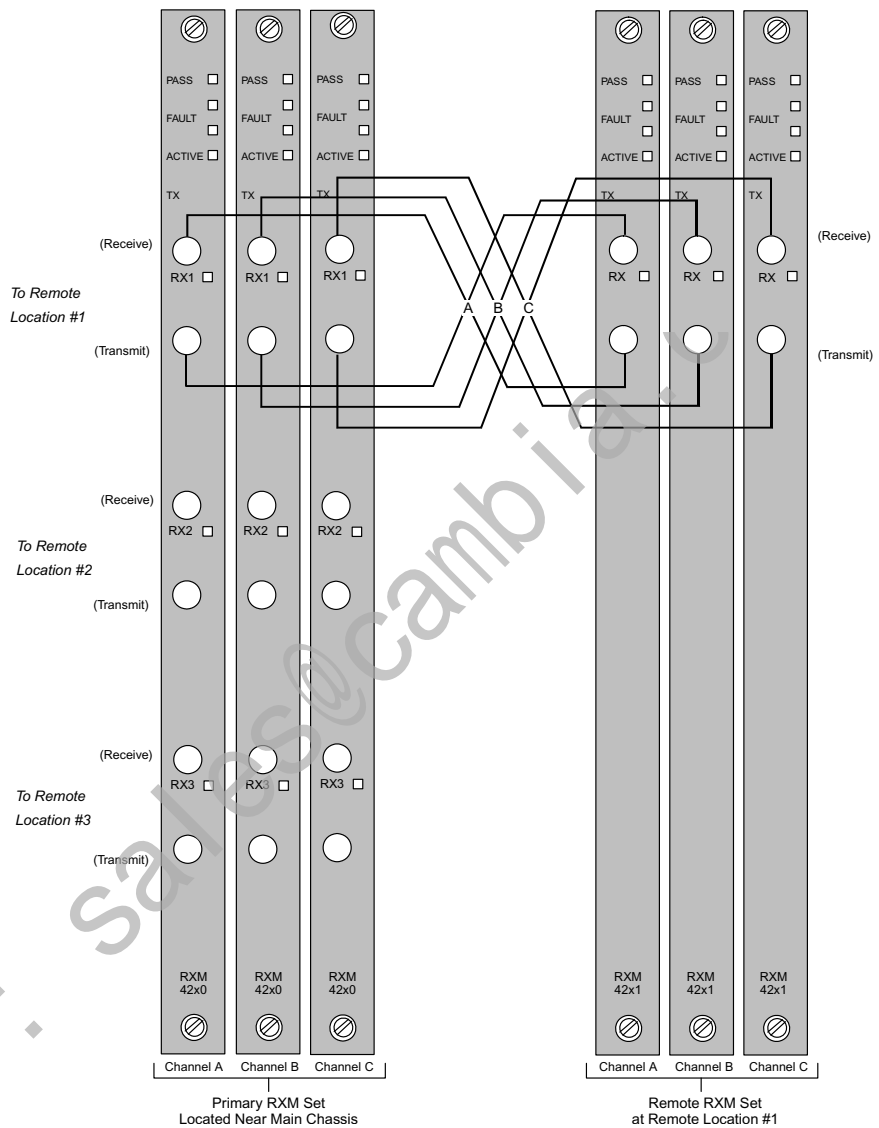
PASS
FAULT
ACTIVE
TX

PASS
FAULT
ACTIVE
TX

PASS
FAULT
ACTIVE
TX

PASS
FAULT
ACTIVE
TX

PASS
FAULT
ACTIVE
TX

PASS
FAULT
ACTIVE
TX

(Receive)
RX1 RX1 RX1
RX RX RX
(Receive)

To Remote Location #1

A B C

(Transmit)
(Transmit)

(Receive)
RX2 RX2 RX2

To Remote Location #2

(Transmit)

(Receive)
RX3 RX3 RX3

To Remote Location #3

(Transmit)

RXM 42x0
RXM 42x0
RXM 42x0

RXM 42x1
RXM 42x1
RXM 42x1

Channel A Channel B Channel C
Primary RXM Set Located Near Main Chassis

Channel A Channel B Channel C
Remote RXM Set at Remote Location #1

sales@cambia.c